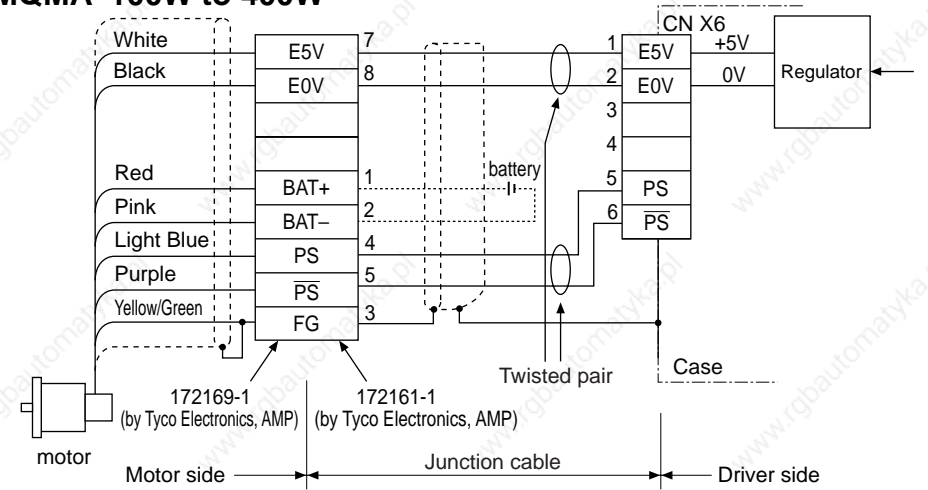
MQMA 100W to 400W

White
Black
Red
Pink
Light Blue
Purple
Yellow/Green

E5V 7
E0V 8
BAT+ 1
BAT– 2
PS 4
$\overline{PS}$ 5
FG 3

battery

CN X6
1 E5V +5V
2 E0V 0V
3
4
5 PS
6 $\overline{PS}$

Regulator

Twisted pair
Case

172169-1 (by Tyco Electronics, AMP)
172161-1 (by Tyco Electronics, AMP)

motor
Motor side
Junction cable
Driver side